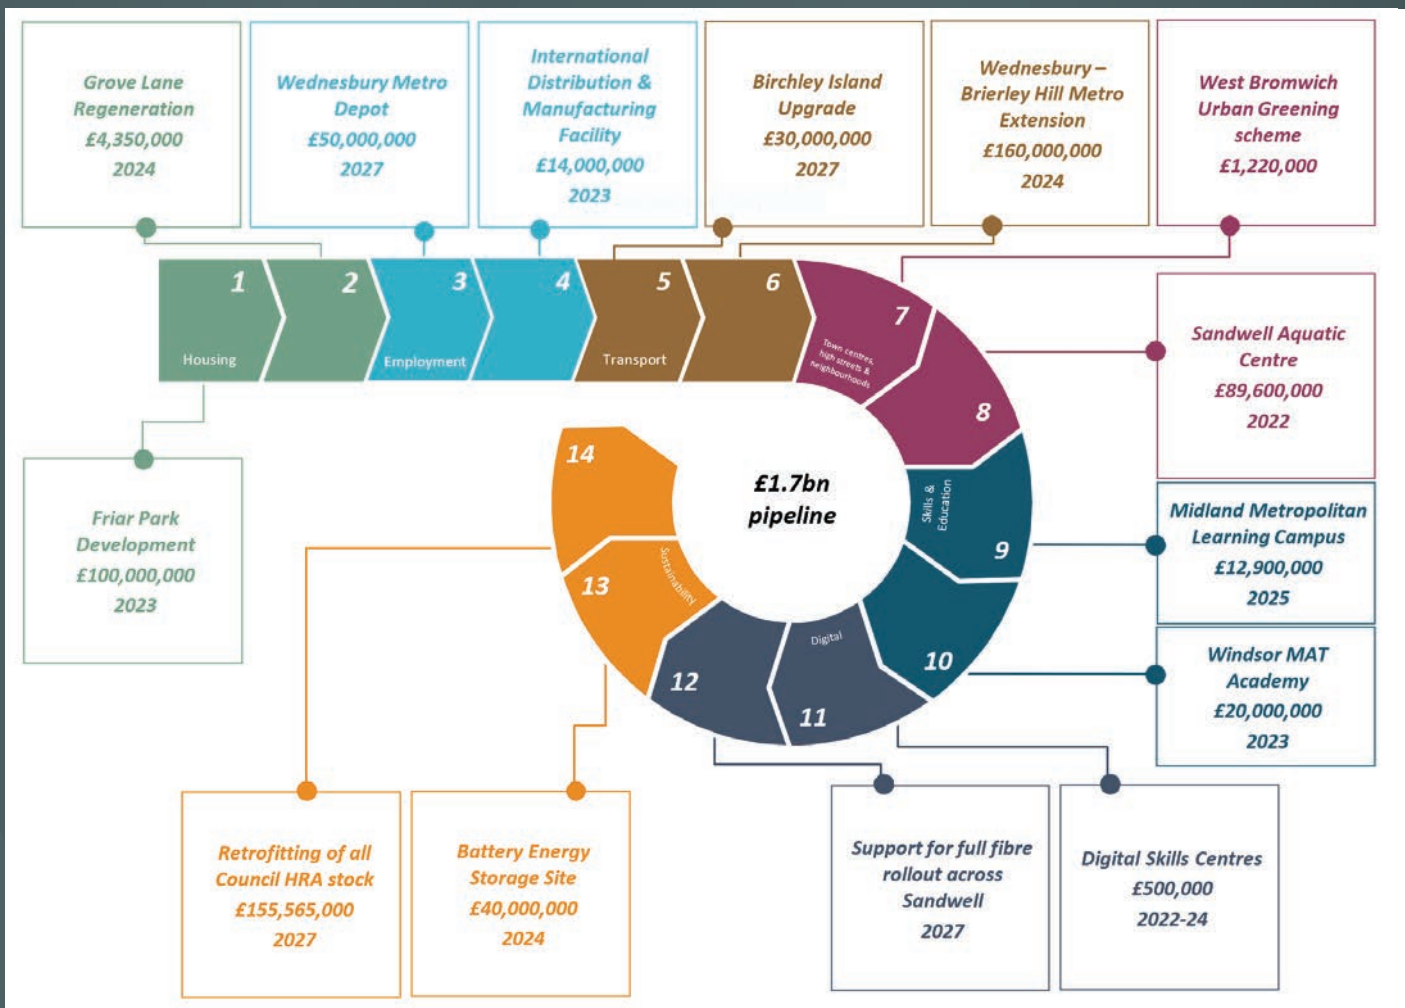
Grove Lane Regeneration
£4,350,000
2024

Wednesbury Metro Depot
£50,000,000
2027

International Distribution & Manufacturing Facility
£14,000,000
2023

Birchley Island Upgrade
£30,000,000
2027

Wednesbury – Brierley Hill Metro Extension
£160,000,000
2024

West Bromwich Urban Greening scheme
£1,220,000

1
Housing
2
3
Employment
4
5
Transport
6
7
Town centres, high streets & neighbourhoods
8

Sandwell Aquatic Centre
£89,600,000
2022

Friar Park Development
£100,000,000
2023

14
£1.7bn pipeline
13
Sustainability
9
Skills & Education
12
11
Digital
10

Midland Metropolitan Learning Campus
£12,900,000
2025

Windsor MAT Academy
£20,000,000
2023

Retrofitting of all Council HRA stock
£155,565,000
2027

Battery Energy Storage Site
£40,000,000
2024

Support for full fibre rollout across Sandwell
2027

Digital Skills Centres
£500,000
2022-24